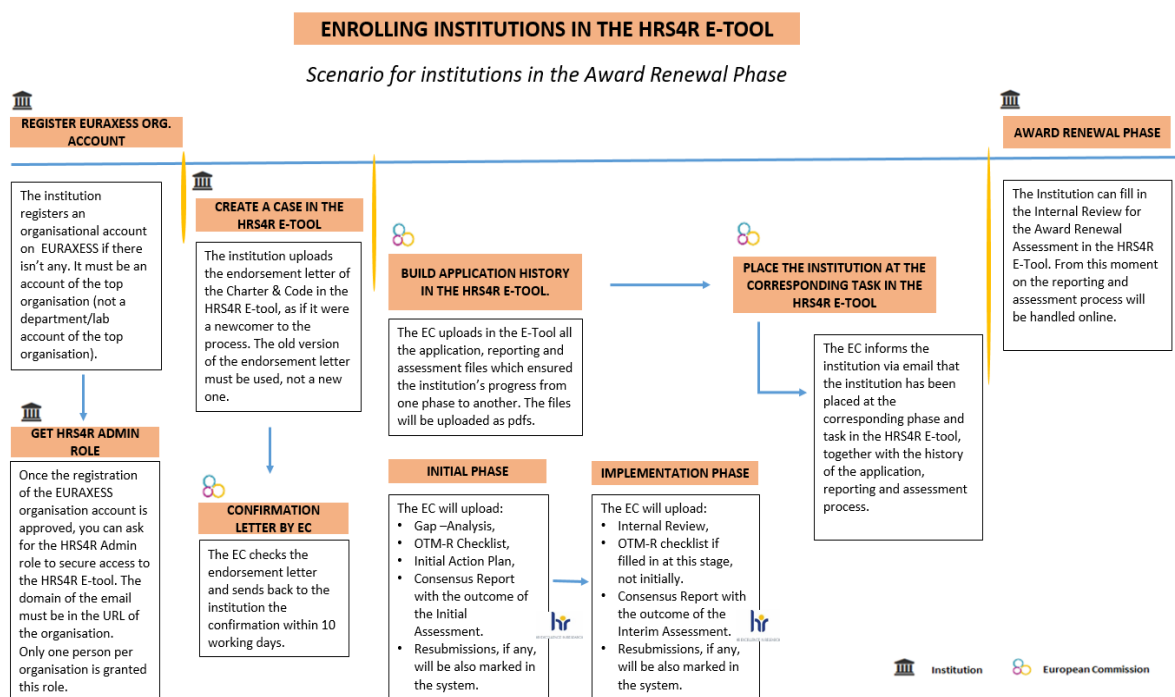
ENROLLING INSTITUTIONS IN THE HRS4R E-TOOL

Scenario for institutions in the Award Renewal Phase

REGISTER EURAXESS ORG. ACCOUNT

The institution registers an organisational account on EURAXESS if there isn't any. It must be an account of the top organisation (not a department/lab account of the top organisation).

GET HRS4R ADMIN ROLE

Once the registration of the EURAXESS organisation account is approved, you can ask for the HRS4R Admin role to secure access to the HRS4R E-tool. The domain of the email must be in the URL of the organisation. Only one person per organisation is granted this role.

CREATE A CASE IN THE HRS4R E-TOOL

The institution uploads the endorsement letter of the Charter & Code in the HRS4R E-tool, as if it were a newcomer to the process. The old version of the endorsement letter must be used, not a new one.

CONFIRMATION LETTER BY EC

The EC checks the endorsement letter and sends back to the institution the confirmation within 10 working days.

BUILD APPLICATION HISTORY IN THE HRS4R E-TOOL.

The EC uploads in the E-Tool all the application, reporting and assessment files which ensured the institution's progress from one phase to another. The files will be uploaded as pdfs.

INITIAL PHASE

The EC will upload:
• Gap –Analysis,
• OTM-R Checklist,
• Initial Action Plan,
• Consensus Report with the outcome of the Initial Assessment.
• Resubmissions, if any, will be also marked in the system.

IMPLEMENTATION PHASE

The EC will upload:
• Internal Review,
• OTM-R checklist if filled in at this stage, not initially.
• Consensus Report with the outcome of the Interim Assessment.
• Resubmissions, if any, will be also marked in the system.

PLACE THE INSTITUTION AT THE CORRESPONDING TASK IN THE HRS4R E-TOOL

The EC informs the institution via email that the institution has been placed at the corresponding phase and task in the HRS4R E-tool, together with the history of the application, reporting and assessment process.

AWARD RENEWAL PHASE

The Institution can fill in the Internal Review for the Award Renewal Assessment in the HRS4R E-Tool. From this moment on the reporting and assessment process will be handled online.

Institution
European Commission